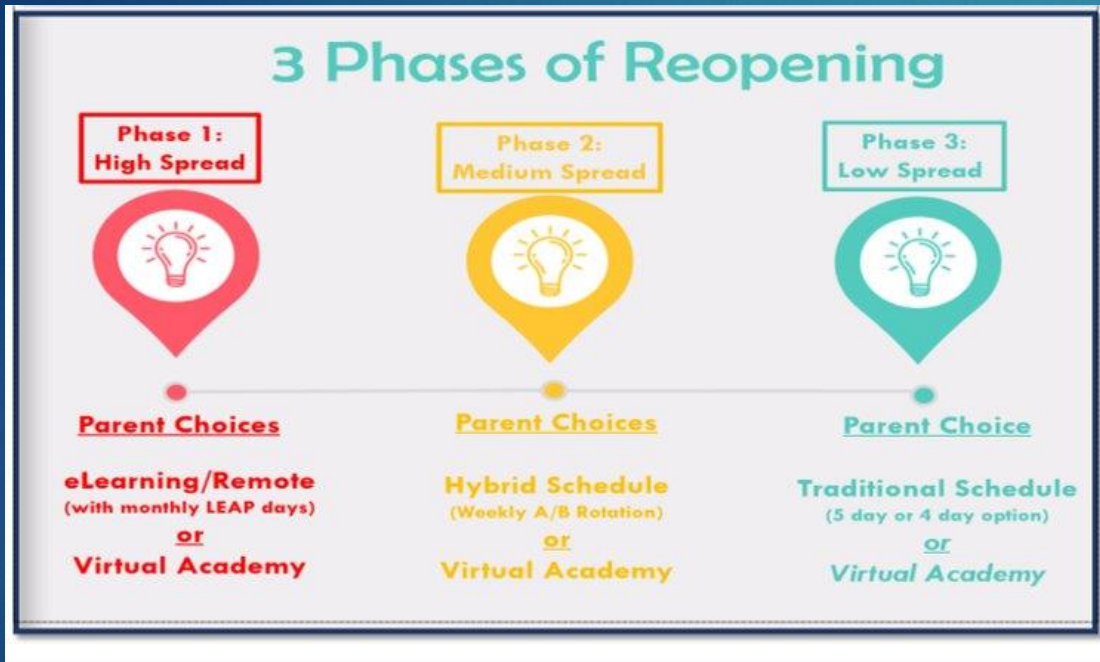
3 Phases of Reopening

Phase 1: High Spread

Parent Choices

eLearning/Remote (with monthly LEAP days)
or
Virtual Academy

Phase 2: Medium Spread

Parent Choices

Hybrid Schedule (Weekly A/B Rotation)
or
Virtual Academy

Phase 3: Low Spread

Parent Choice

Traditional Schedule (5 day or 4 day option)
or
Virtual Academy